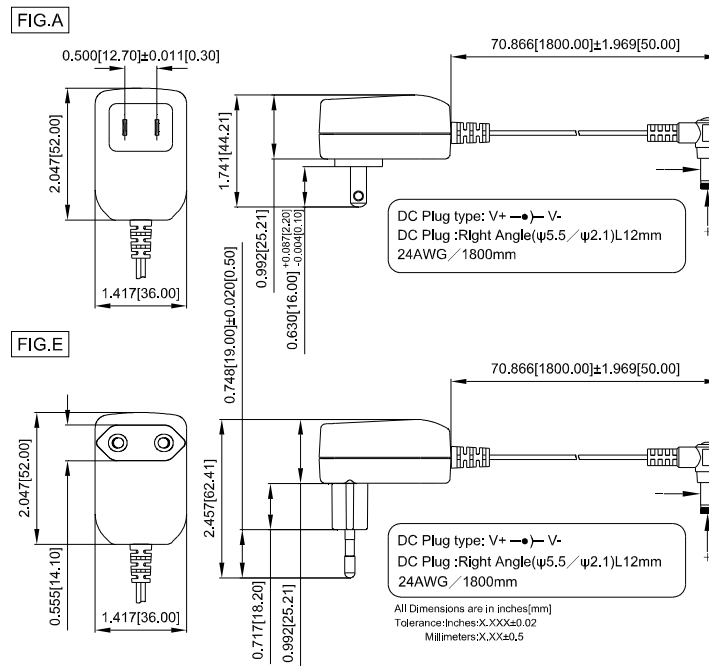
FIG.A

0.500[12.70]±0.011[0.30]

70.866[1800.00]±1.969[50.00]

2.047[52.00]

1.741[44.21]

0.992[25.21]

0.630[16.00] $^{+0.087[2.20]}_{-0.004[0.10]}$

1.417[36.00]

DC Plug type: V+ —●)— V-
DC Plug :Right Angle(ψ5.5／ψ2.1)L12mm
24AWG／1800mm

0.748[19.00]±0.020[0.50]

FIG.E

70.866[1800.00]±1.969[50.00]

2.047[52.00]

2.457[62.41]

0.555[14.10]

1.417[36.00]

0.717[18.20]

0.992[25.21]

DC Plug type: V+ —●)— V-
DC Plug :Right Angle(ψ5.5／ψ2.1)L12mm
24AWG／1800mm

All Dimensions are in inches[mm]
Tolerance:Inches:X.XXX±0.02
Millimeters:X.XX±0.5